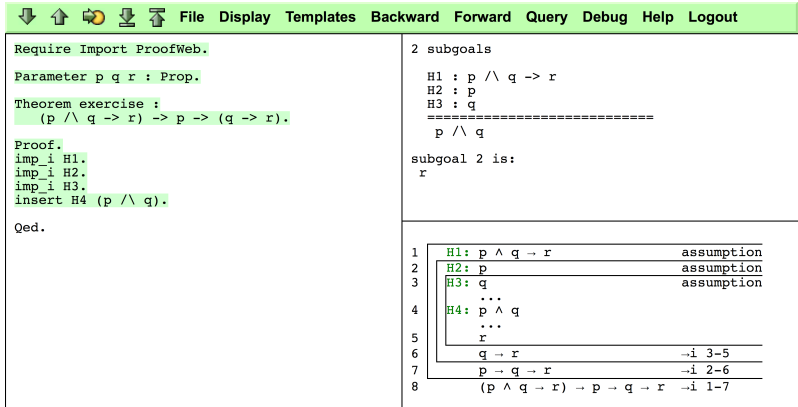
File Display Templates Backward Forward Query Debug Help Logout

Require Import ProofWeb.

Parameter p q r : Prop.

Theorem exercise :
(p /\ q -> r) -> p -> (q -> r).

Proof.
imp_i H1.
imp_i H2.
imp_i H3.
insert H4 (p /\ q).

Qed.

2 subgoals

H1 : p /\ q -> r
H2 : p
H3 : q
============================
p /\ q

subgoal 2 is:
r

| | | |
|---|---|---|
| 1 | H1: $p \wedge q \to r$ | assumption |
| 2 | H2: $p$ | assumption |
| 3 | H3: $q$ | assumption |
| | ... | |
| 4 | H4: $p \wedge q$ | |
| | ... | |
| 5 | $r$ | |
| 6 | $q \to r$ | $\to$i 3-5 |
| 7 | $p \to q \to r$ | $\to$i 2-6 |
| 8 | $(p \wedge q \to r) \to p \to q \to r$ | $\to$i 1-7 |